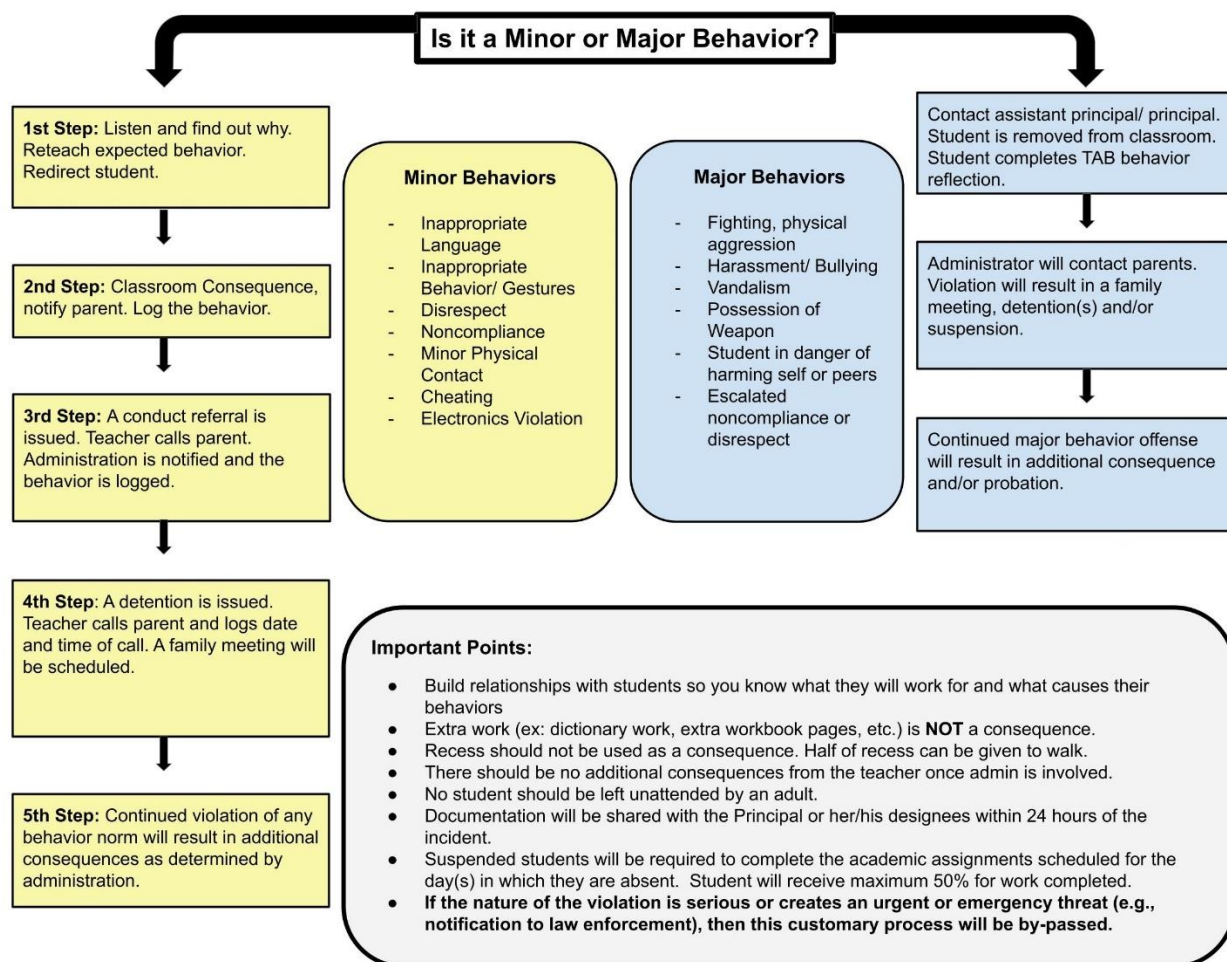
Is it a Minor or Major Behavior?

1st Step: Listen and find out why. Reteach expected behavior. Redirect student.

2nd Step: Classroom Consequence, notify parent. Log the behavior.

3rd Step: A conduct referral is issued. Teacher calls parent. Administration is notified and the behavior is logged.

4th Step: A detention is issued. Teacher calls parent and logs date and time of call. A family meeting will be scheduled.

5th Step: Continued violation of any behavior norm will result in additional consequences as determined by administration.

Minor Behaviors

- Inappropriate Language
- Inappropriate Behavior/ Gestures
- Disrespect
- Noncompliance
- Minor Physical Contact
- Cheating
- Electronics Violation

Major Behaviors

- Fighting, physical aggression
- Harassment/ Bullying
- Vandalism
- Possession of Weapon
- Student in danger of harming self or peers
- Escalated noncompliance or disrespect

Contact assistant principal/ principal. Student is removed from classroom. Student completes TAB behavior reflection.

Administrator will contact parents. Violation will result in a family meeting, detention(s) and/or suspension.

Continued major behavior offense will result in additional consequence and/or probation.

Important Points:

- Build relationships with students so you know what they will work for and what causes their behaviors
- Extra work (ex: dictionary work, extra workbook pages, etc.) is NOT a consequence.
- Recess should not be used as a consequence. Half of recess can be given to walk.
- There should be no additional consequences from the teacher once admin is involved.
- No student should be left unattended by an adult.
- Documentation will be shared with the Principal or her/his designees within 24 hours of the incident.
- Suspended students will be required to complete the academic assignments scheduled for the day(s) in which they are absent. Student will receive maximum 50% for work completed.
- If the nature of the violation is serious or creates an urgent or emergency threat (e.g., notification to law enforcement), then this customary process will be by-passed.